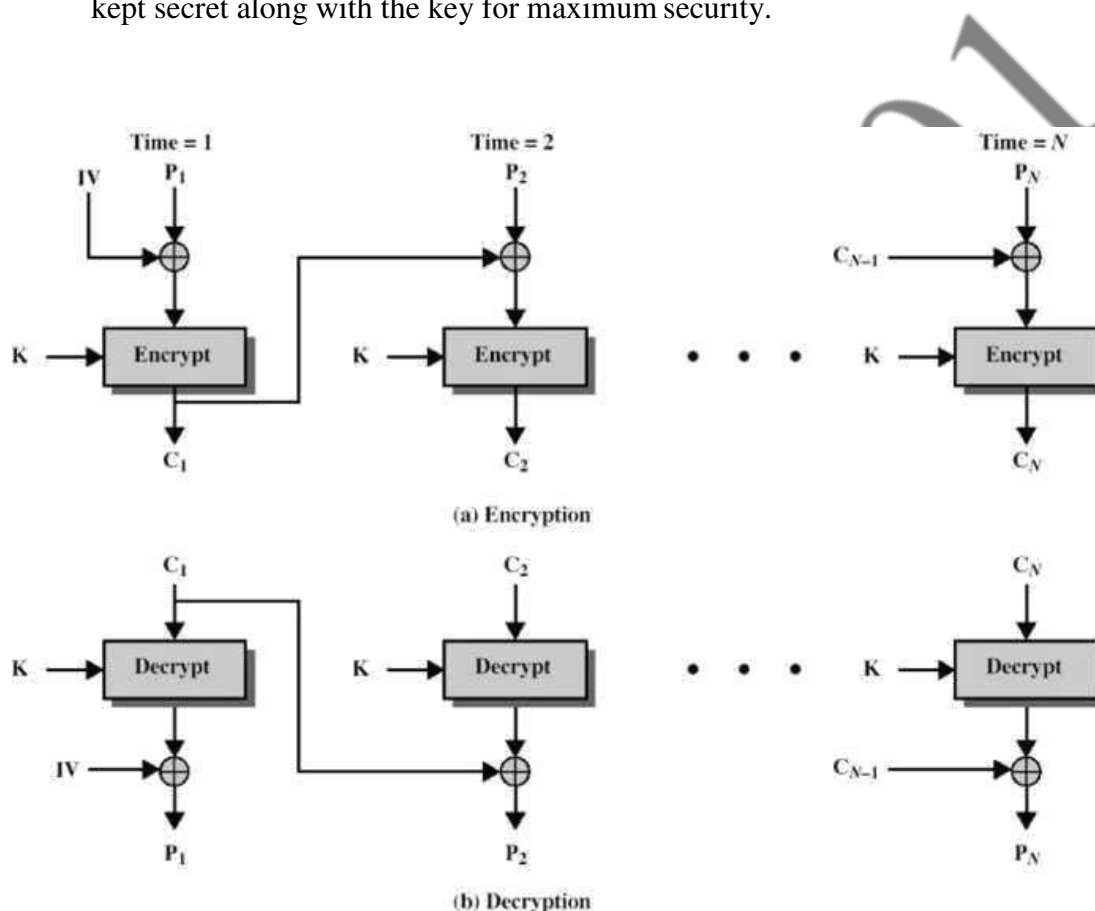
kept secret along with the key for maximum security.

Time = 1
IV
$P_1$
K
Encrypt
$C_1$

Time = 2
$P_2$
K
Encrypt
$C_2$

Time = $N$
$P_N$
$C_{N-1}$
K
Encrypt
$C_N$

(a) Encryption

$C_1$
K
Decrypt
IV
$P_1$

$C_2$
K
Decrypt
$P_2$

$C_N$
K
Decrypt
$C_{N-1}$
$P_N$

(b) Decryption